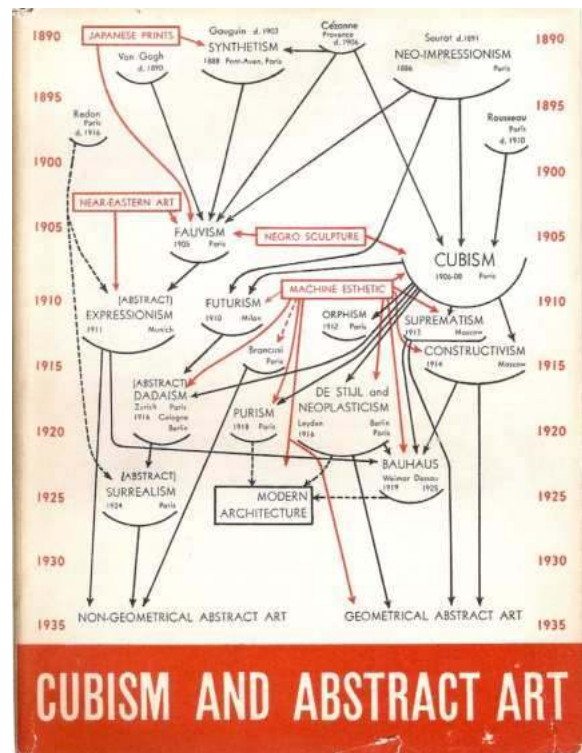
1890
JAPANESE PRINTS
Gauguin d. 1903
SYNTHETISM
1888 Pont-Aven, Paris
Cézanne
Provence
d. 1906
Seurat d. 1891
NEO-IMPRESSIONISM
1886 Paris
1890

Van Gogh
d. 1890

1895
Redon
Paris
d. 1916
Rousseau
Paris
d. 1910
1895

1900
1900

NEAR-EASTERN ART

1905
FAUVISM
1905 Paris
NEGRO SCULPTURE
CUBISM
1906-08 Paris
1905

1910
[ABSTRACT]
EXPRESSIONISM
1911 Munich
FUTURISM
1910 Milan
MACHINE ESTHETIC
ORPHISM
1912 Paris
SUPREMATISM
1913 Moscow
1910

1915
Brancusi
Paris
CONSTRUCTIVISM
1914 Moscow
1915

[ABSTRACT]
DADAISM
Zurich Paris
1916 Cologne
Berlin
DE STIJL and
NEOPLASTICISM
Leyden Berlin
1916 Paris
PURISM
1918 Paris

1920
1920

BAUHAUS
Weimar Dessau
1919 1925

1925
[ABSTRACT]
SURREALISM
1924 Paris
MODERN
ARCHITECTURE
1925

1930
1930

1935
NON-GEOMETRICAL ABSTRACT ART
GEOMETRICAL ABSTRACT ART
1935

CUBISM AND ABSTRACT ART